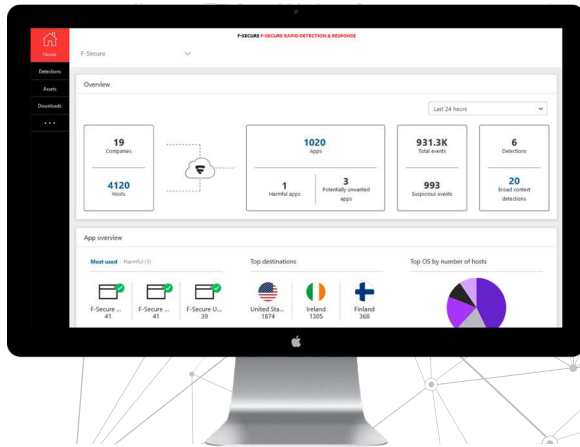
F-SECURE F-SECURE RAPID DETECTION & RESPONSE

Home
Detections
Assets
Downloads
• • •

F-Secure

Overview

Last 24 hours

19
Companies

4120
Hosts

1020
Apps

1
Harmful apps

3
Potentially unwanted apps

931.3K
Total events

993
Suspicious events

6
Detections

20
Broad context detections

App overview

Most used Harmful (1)

F-Secure ...
41

F-Secure ...
41

F-Secure U...
39

Top destinations

United Sta...
1874

Ireland
1305

Finland
368

Top OS by number of hosts